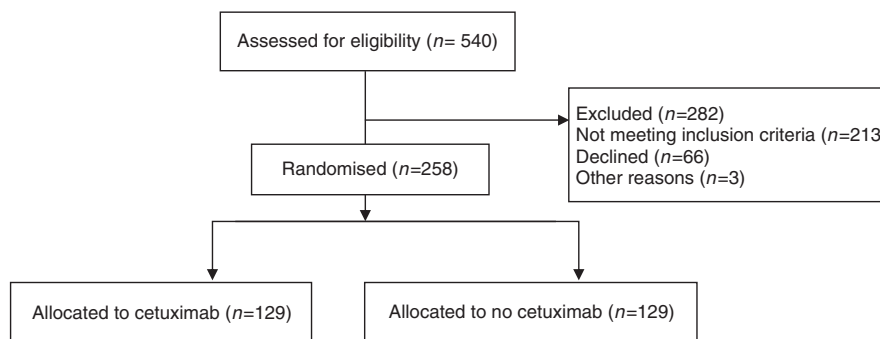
Assessed for eligibility ($n$= 540)

Excluded ($n$=282)
Not meeting inclusion criteria ($n$=213
Declined ($n$=66)
Other reasons ($n$=3)

Randomised ($n$=258)

Allocated to cetuximab ($n$=129)

Allocated to no cetuximab ($n$=129)